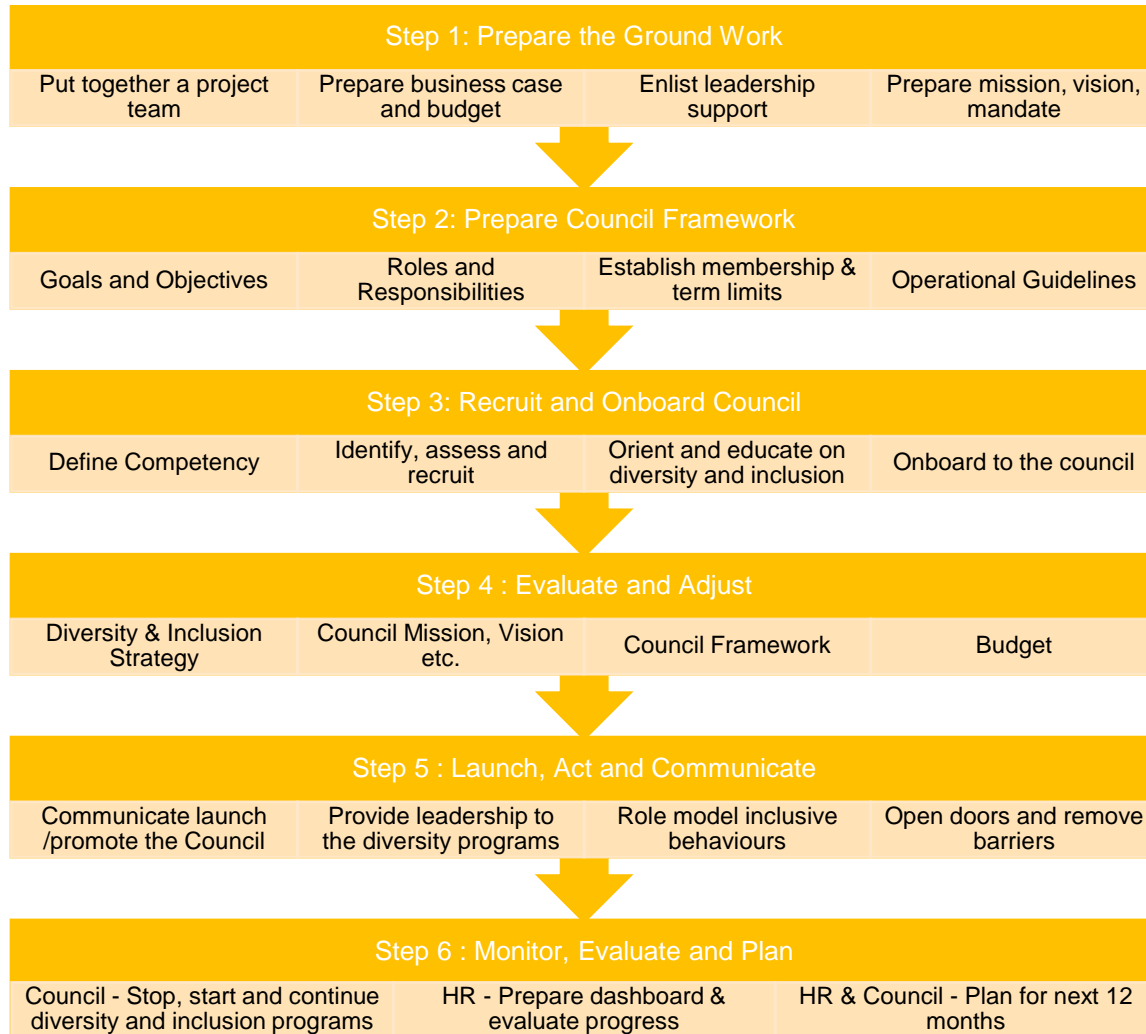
Step 1: Prepare the Ground Work

| Put together a project team | Prepare business case and budget | Enlist leadership support | Prepare mission, vision, mandate |
|---|---|---|---|

Step 2: Prepare Council Framework

| Goals and Objectives | Roles and Responsibilities | Establish membership & term limits | Operational Guidelines |
|---|---|---|---|

Step 3: Recruit and Onboard Council

| Define Competency | Identify, assess and recruit | Orient and educate on diversity and inclusion | Onboard to the council |
|---|---|---|---|

Step 4 : Evaluate and Adjust

| Diversity & Inclusion Strategy | Council Mission, Vision etc. | Council Framework | Budget |
|---|---|---|---|

Step 5 : Launch, Act and Communicate

| Communicate launch /promote the Council | Provide leadership to the diversity programs | Role model inclusive behaviours | Open doors and remove barriers |
|---|---|---|---|

Step 6 : Monitor, Evaluate and Plan

| Council - Stop, start and continue diversity and inclusion programs | HR - Prepare dashboard & evaluate progress | HR & Council - Plan for next 12 months |
|---|---|---|